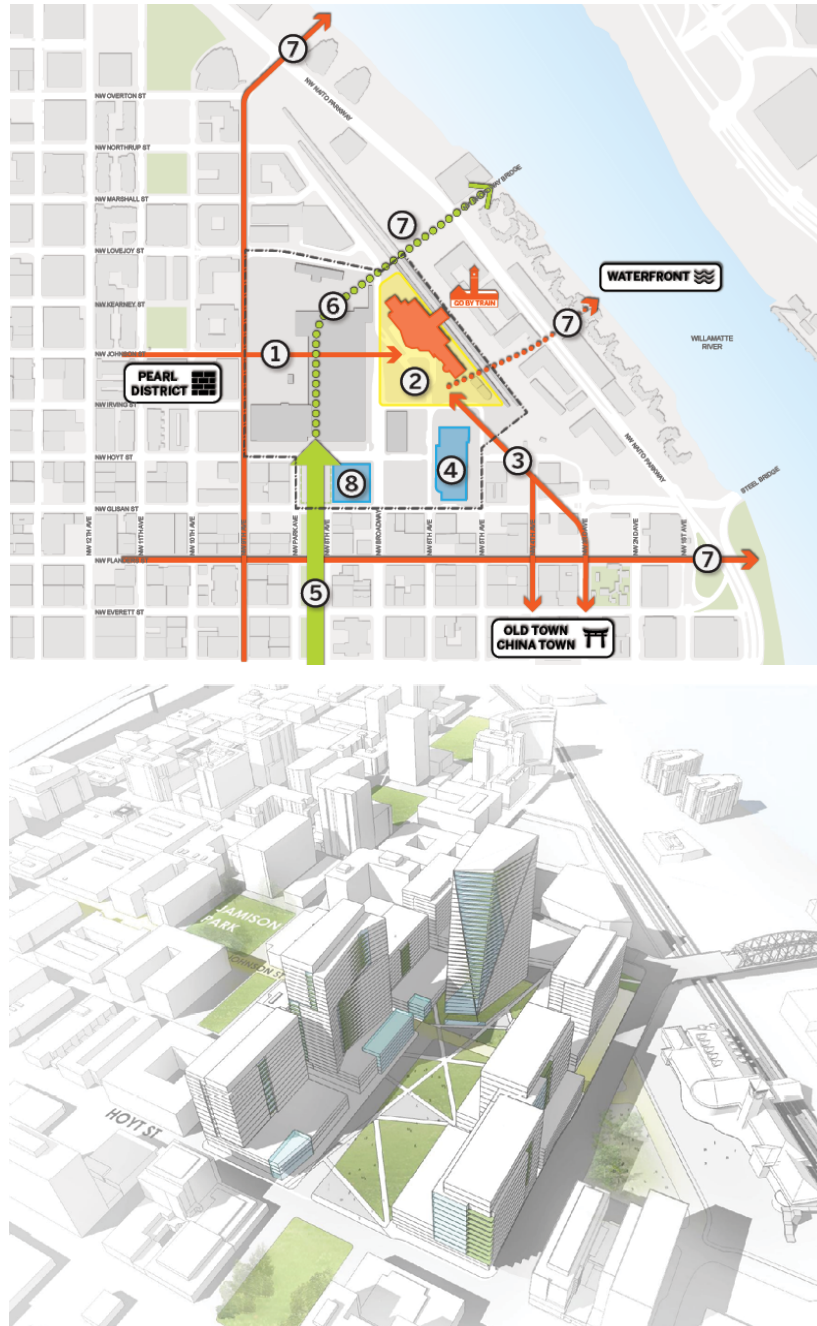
7
NW OVERTON ST
NW NAITO PARKWAY
NW NORTHRUP ST
NW MARSHALL ST
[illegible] BRIDGE
7
NW LOVEJOY ST
WATERFRONT
GO BY TRAIN
NW KEARNEY ST
6
7
WILLAMATTE RIVER
NW JOHNSON ST
1
PEARL DISTRICT
2
NW IRVING ST
NW NAITO PARKWAY
3
NW HOYT ST
4
8
STEEL BRIDGE
NW GLISAN ST
NW 12TH AVE
NW 11TH AVE
NW 10TH AVE
NW 9TH AVE
NW PARK AVE
NW 8TH AVE
NW BROADWAY
NW 6TH AVE
NW 5TH AVE
NW 4TH AVE
NW 3RD AVE
NW 2ND AVE
NW 1ST AVE
NW FLANDERS ST
7
5
NW EVERETT ST
OLD TOWN CHINA TOWN
JAMISON PARK
JOHNSON ST
HOYT ST